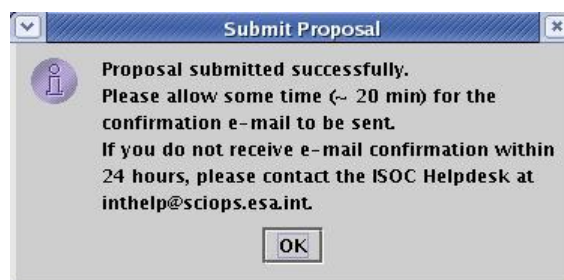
Submit Proposal

Proposal submitted successfully.
Please allow some time (~ 20 min) for the confirmation e-mail to be sent.
If you do not receive e-mail confirmation within 24 hours, please contact the ISOC Helpdesk at inthelp@sciops.esa.int.

OK